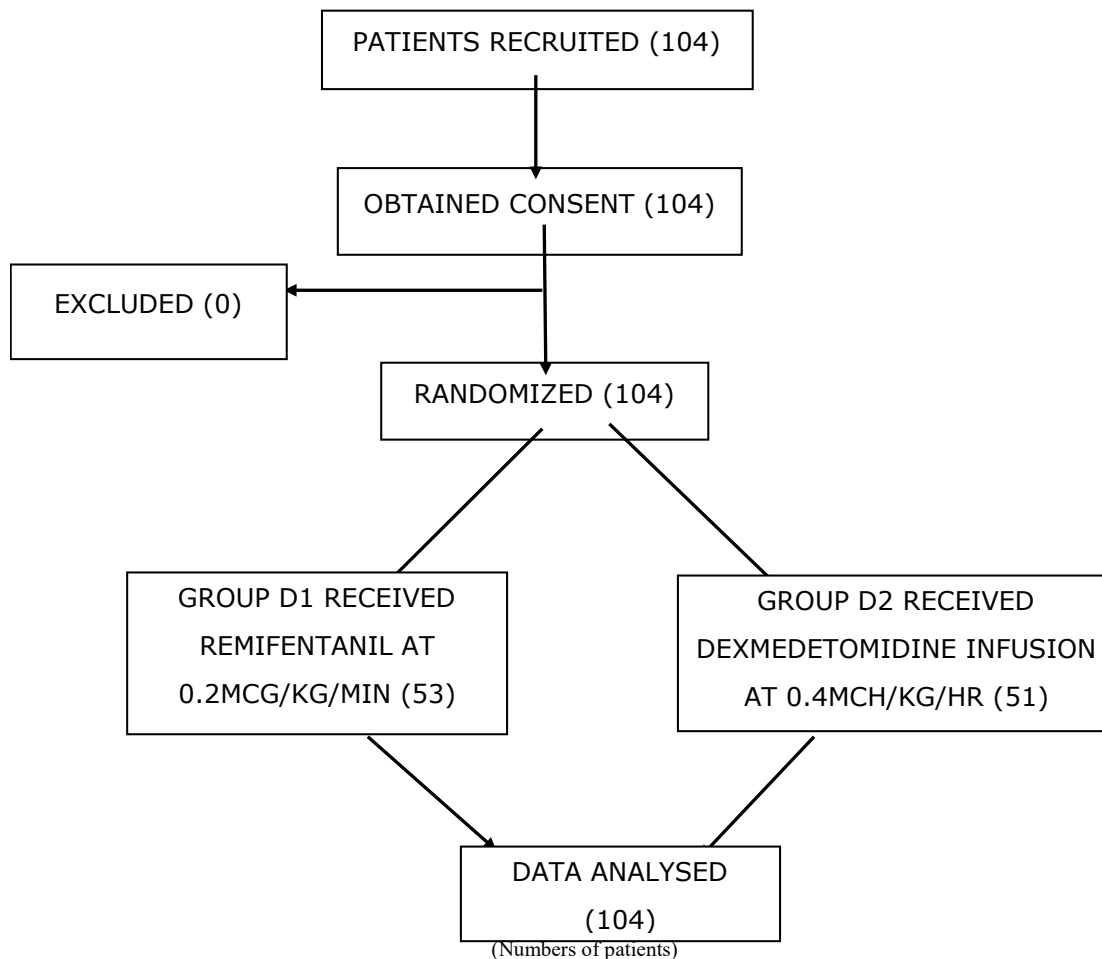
PATIENTS RECRUITED (104)

OBTAINED CONSENT (104)

EXCLUDED (0)

RANDOMIZED (104)

GROUP D1 RECEIVED REMIFENTANIL AT 0.2MCG/KG/MIN (53)

GROUP D2 RECEIVED DEXMEDETOMIDINE INFUSION AT 0.4MCH/KG/HR (51)

DATA ANALYSED (104)

(Numbers of patients)